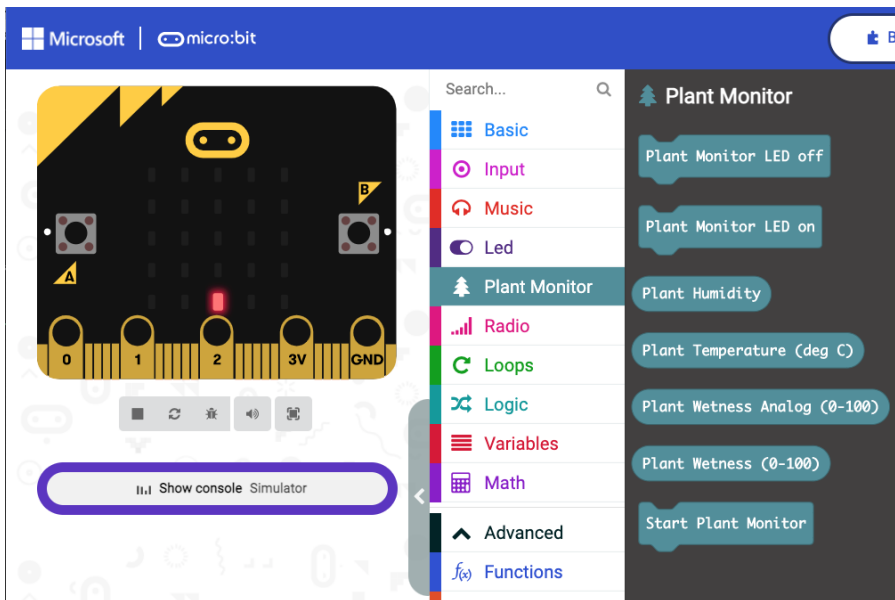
Microsoft | micro:bit

B

A

B

0 1 2 3V GND

Show console Simulator

Search...

Basic
Input
Music
Led
Plant Monitor
Radio
Loops
Logic
Variables
Math
Advanced
Functions

Plant Monitor

Plant Monitor LED off

Plant Monitor LED on

Plant Humidity

Plant Temperature (deg C)

Plant Wetness Analog (0-100)

Plant Wetness (0-100)

Start Plant Monitor